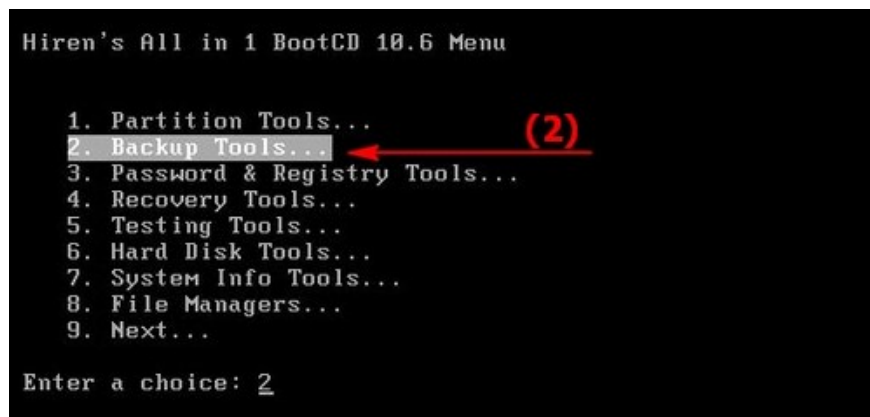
Hiren's All in 1 BootCD 10.6 Menu

1. Partition Tools...
2. Backup Tools...
3. Password & Registry Tools...
4. Recovery Tools...
5. Testing Tools...
6. Hard Disk Tools...
7. System Info Tools...
8. File Managers...
9. Next...

(2)

Enter a choice: 2